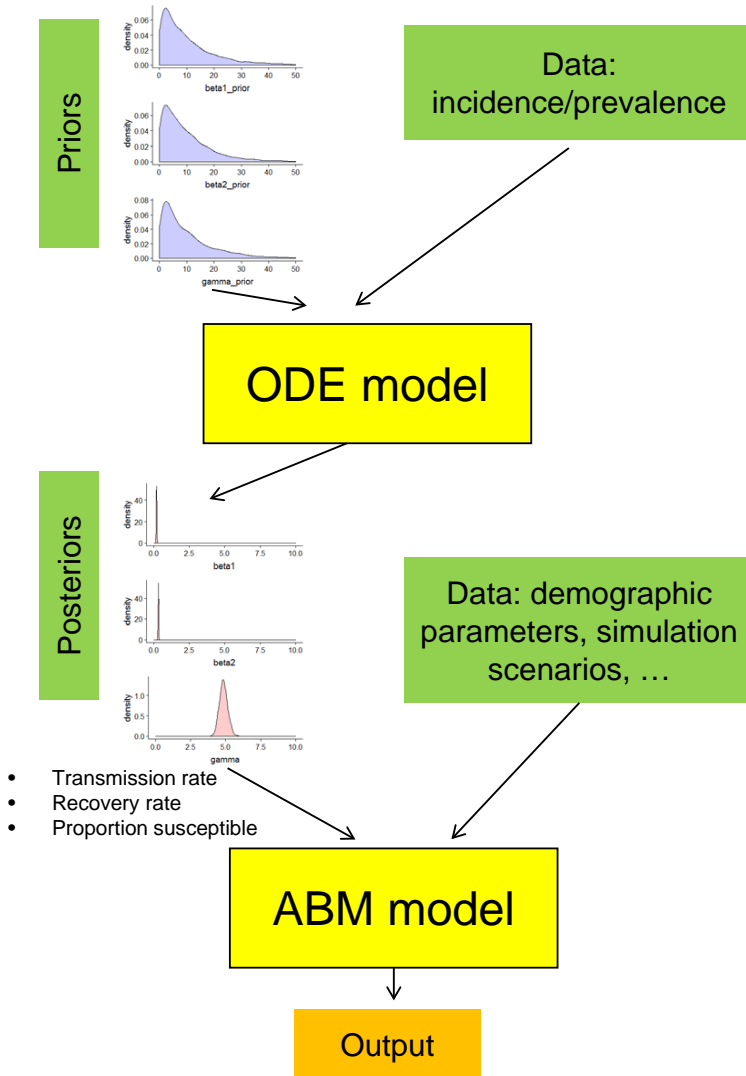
Priors

density
0.06
0.04
0.02
0.00
0 10 20 30 40 50
beta1_prior

density
0.06
0.04
0.02
0.00
0 10 20 30 40 50
beta2_prior

density
0.08
0.06
0.04
0.02
0.00
0 10 20 30 40 50
gamma_prior

Data: incidence/prevalence

ODE model

Posteriors

density
40
20
0
0.0 2.5 5.0 7.5 10.0
beta1

density
40
20
0
0.0 2.5 5.0 7.5 10.0
beta2

density
1.0
0.5
0.0
0.0 2.5 5.0 7.5 10.0
gamma

Data: demographic parameters, simulation scenarios, …

- Transmission rate
- Recovery rate
- Proportion susceptible

ABM model

Output